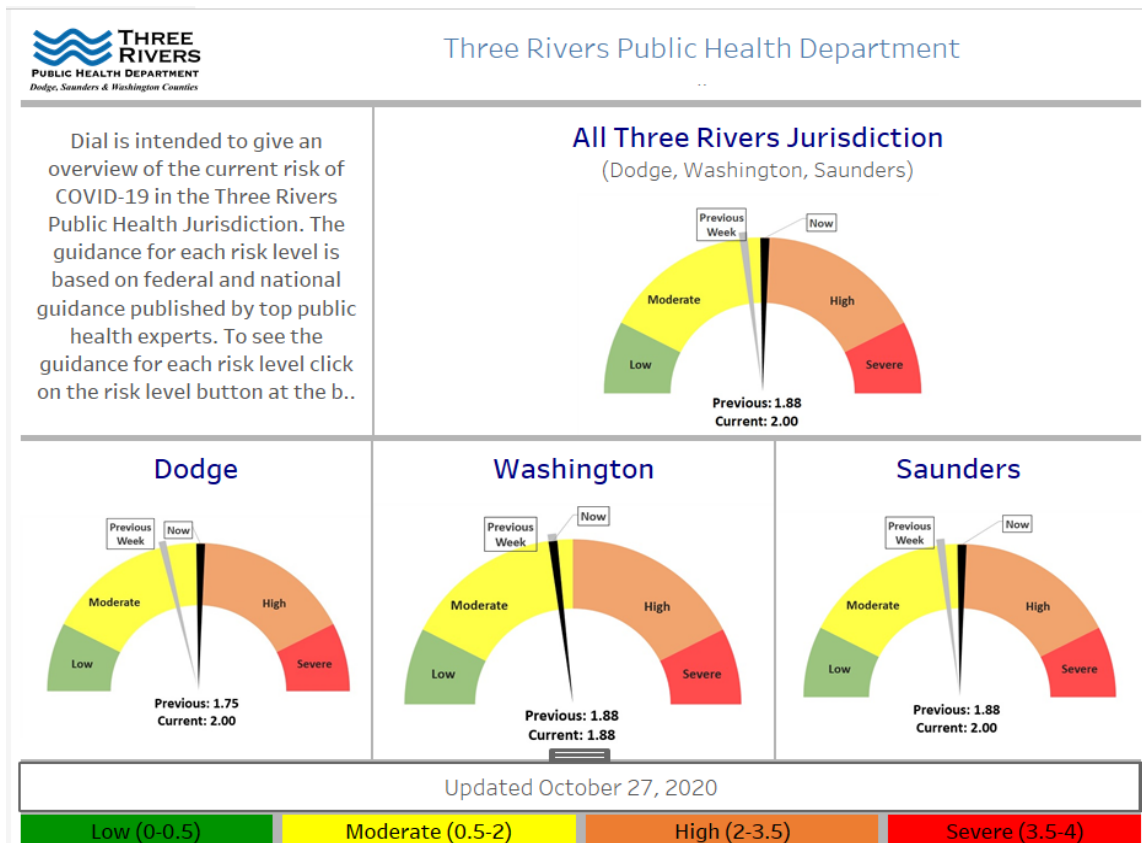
THREE RIVERS
PUBLIC HEALTH DEPARTMENT
Dodge, Saunders & Washington Counties

Three Rivers Public Health Department

Dial is intended to give an overview of the current risk of COVID-19 in the Three Rivers Public Health Jurisdiction. The guidance for each risk level is based on federal and national guidance published by top public health experts. To see the guidance for each risk level click on the risk level button at the b..

All Three Rivers Jurisdiction
(Dodge, Washington, Saunders)

Previous Week
Now
Low
Moderate
High
Severe
Previous: 1.88
Current: 2.00

Dodge
Previous Week
Now
Low
Moderate
High
Severe
Previous: 1.75
Current: 2.00

Washington
Previous Week
Now
Low
Moderate
High
Severe
Previous: 1.88
Current: 1.88

Saunders
Previous Week
Now
Low
Moderate
High
Severe
Previous: 1.88
Current: 2.00

Updated October 27, 2020

Low (0-0.5)
Moderate (0.5-2)
High (2-3.5)
Severe (3.5-4)